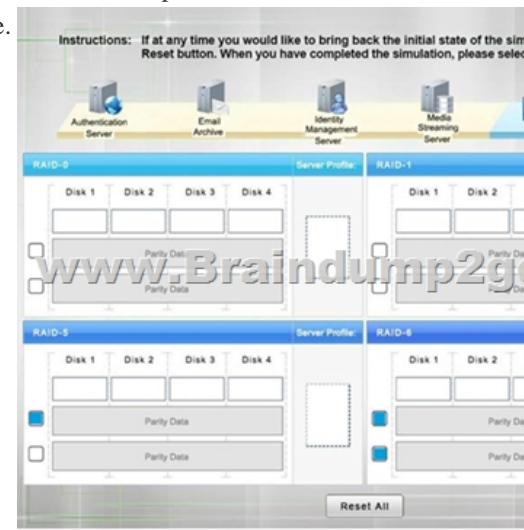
e.

Instructions: If at any time you would like to bring back the initial state of the sim Reset button. When you have completed the simulation, please selec

Authentication Server

Email Archive

Identity Management Server

Media Streaming Server

RAID-0

Server Profile:

RAID-1

Disk 1

Disk 2

Disk 3

Disk 4

Disk 1

Disk 2

Parity Data

Parity Data

www.Braindump2g

RAID-5

Server Profile:

RAID-6

Disk 1

Disk 2

Disk 3

Disk 4

Disk 1

Disk 2

Parity Data

Parity Da

Parity Data

Parity Da

Reset All